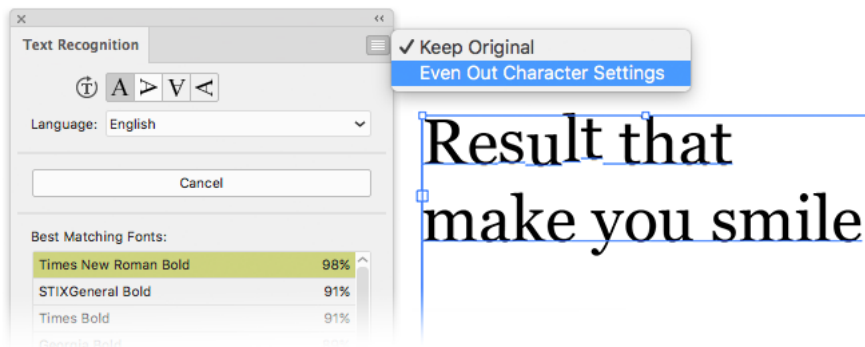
Text Recognition

A

Language: English

Cancel

Best Matching Fonts:

| | |
|---|---|
| Times New Roman Bold | 98% |
| STIXGeneral Bold | 91% |
| Times Bold | 91% |
| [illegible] | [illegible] |

✓ Keep Original
Even Out Character Settings

Result that make you smile